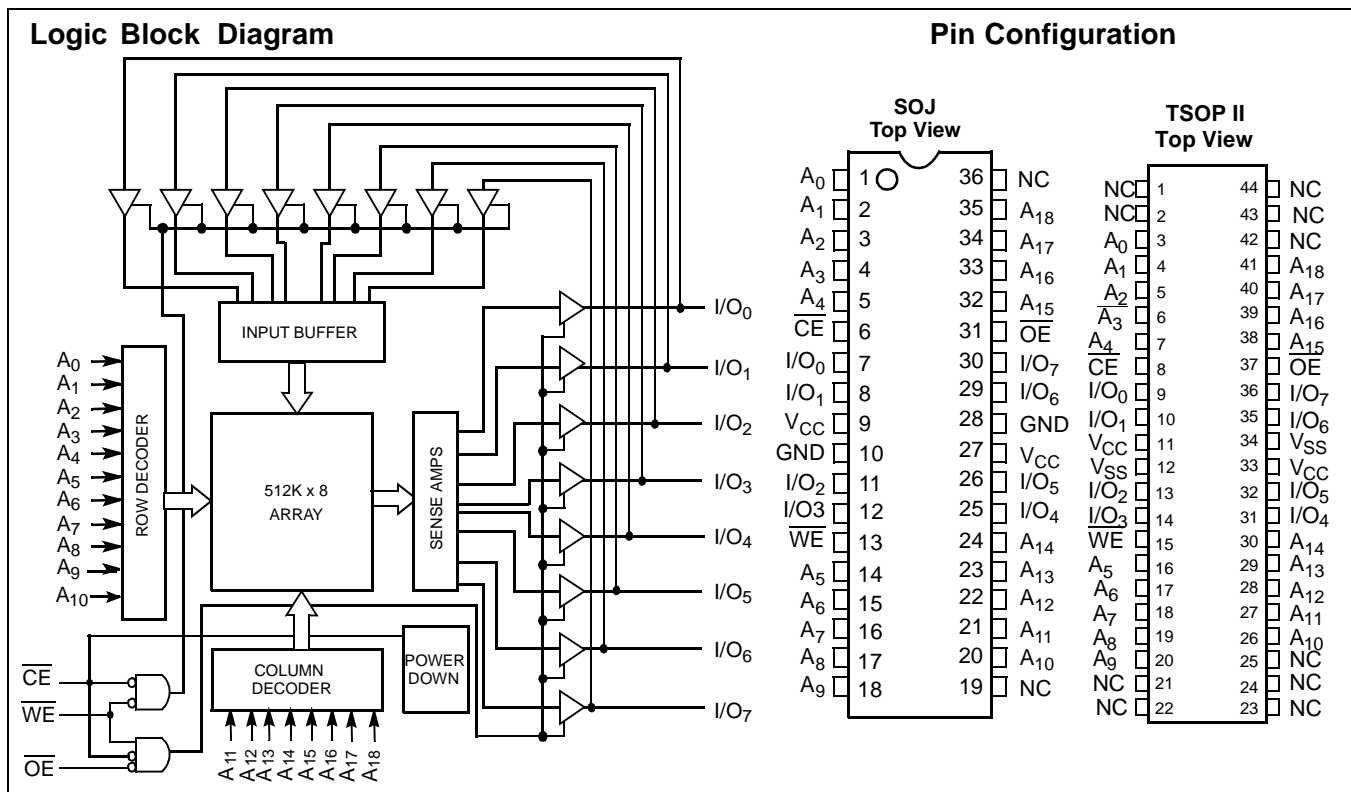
Logic Block Diagram

INPUT BUFFER

$A_0$
$A_1$
$A_2$
$A_3$
$A_4$
$A_5$
$A_6$
$A_7$
$A_8$
$A_9$
$A_{10}$

ROW DECODER

512K x 8
ARRAY

SENSE AMPS

$I/O_0$
$I/O_1$
$I/O_2$
$I/O_3$
$I/O_4$
$I/O_5$
$I/O_6$
$I/O_7$

COLUMN
DECODER

POWER
DOWN

$\overline{CE}$
$\overline{WE}$
$\overline{OE}$

$A_{11}$ $A_{12}$ $A_{13}$ $A_{14}$ $A_{15}$ $A_{16}$ $A_{17}$ $A_{18}$

Pin Configuration

SOJ
Top View

| | | | |
|---|---|---|---|
| $A_0$ | 1 | 36 | NC |
| $A_1$ | 2 | 35 | $A_{18}$ |
| $A_2$ | 3 | 34 | $A_{17}$ |
| $A_3$ | 4 | 33 | $A_{16}$ |
| $A_4$ | 5 | 32 | $A_{15}$ |
| $\overline{CE}$ | 6 | 31 | $\overline{OE}$ |
| $I/O_0$ | 7 | 30 | $I/O_7$ |
| $I/O_1$ | 8 | 29 | $I/O_6$ |
| $V_{CC}$ | 9 | 28 | GND |
| GND | 10 | 27 | $V_{CC}$ |
| $I/O_2$ | 11 | 26 | $I/O_5$ |
| I/O3 | 12 | 25 | $I/O_4$ |
| $\overline{WE}$ | 13 | 24 | $A_{14}$ |
| $A_5$ | 14 | 23 | $A_{13}$ |
| $A_6$ | 15 | 22 | $A_{12}$ |
| $A_7$ | 16 | 21 | $A_{11}$ |
| $A_8$ | 17 | 20 | $A_{10}$ |
| $A_9$ | 18 | 19 | NC |

TSOP II
Top View

| | | | |
|---|---|---|---|
| NC | 1 | 44 | NC |
| NC | 2 | 43 | NC |
| $A_0$ | 3 | 42 | NC |
| $A_1$ | 4 | 41 | $A_{18}$ |
| $A_2$ | 5 | 40 | $A_{17}$ |
| $A_3$ | 6 | 39 | $A_{16}$ |
| $A_4$ | 7 | 38 | $A_{15}$ |
| $\overline{CE}$ | 8 | 37 | $\overline{OE}$ |
| $I/O_0$ | 9 | 36 | $I/O_7$ |
| $I/O_1$ | 10 | 35 | $I/O_6$ |
| $V_{CC}$ | 11 | 34 | $V_{SS}$ |
| $V_{SS}$ | 12 | 33 | $V_{CC}$ |
| $I/O_2$ | 13 | 32 | $I/O_5$ |
| $I/O_3$ | 14 | 31 | $I/O_4$ |
| $\overline{WE}$ | 15 | 30 | $A_{14}$ |
| $A_5$ | 16 | 29 | $A_{13}$ |
| $A_6$ | 17 | 28 | $A_{12}$ |
| $A_7$ | 18 | 27 | $A_{11}$ |
| $A_8$ | 19 | 26 | $A_{10}$ |
| $A_9$ | 20 | 25 | NC |
| NC | 21 | 24 | NC |
| NC | 22 | 23 | NC |